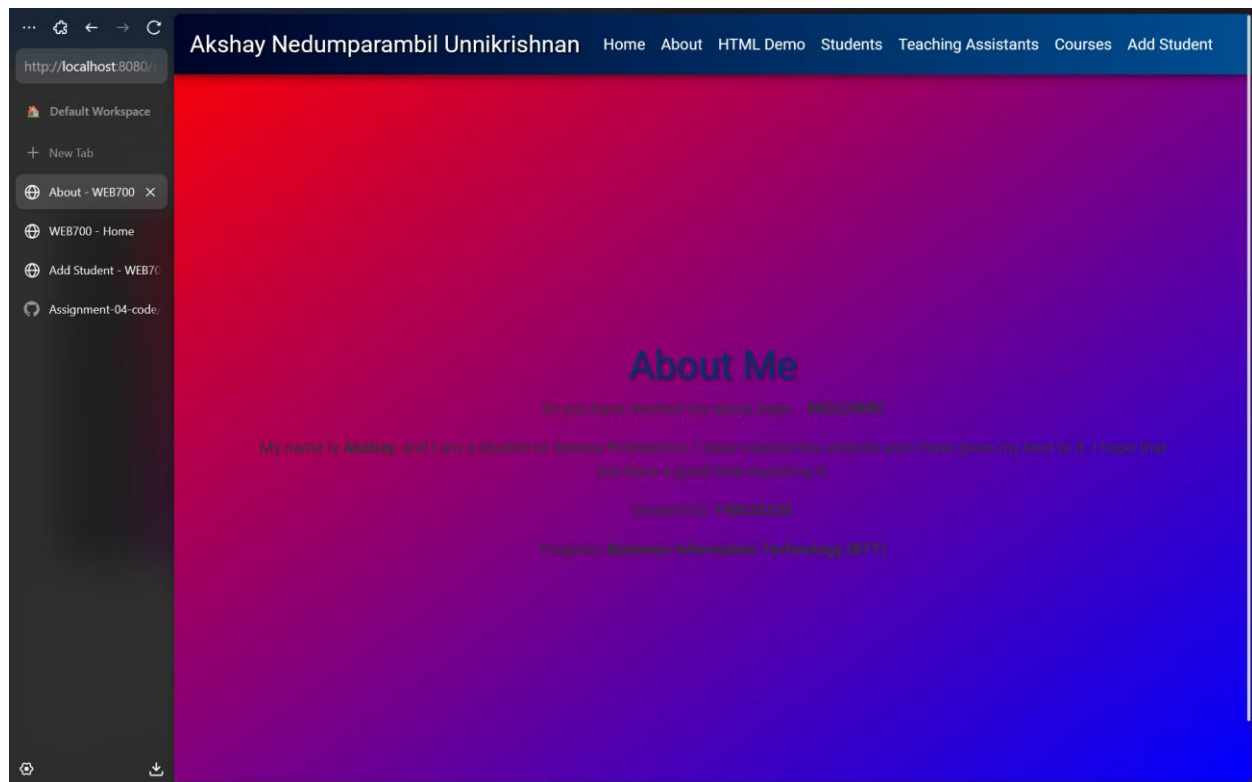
http://localhost:8080/

Default Workspace

+ New Tab

About - WEB700 ×

WEB700 - Home

Add Student - WEB7

Assignment-04-code

Akshay Nedumparambil Unnikrishnan Home About HTML Demo Students Teaching Assistants Courses Add Student

About Me

So you have reached my about page – **WELCOME!**

My name is **Akshay** and I am a student at Seneca Polytechnic. I have created this website and have given my best to it. I hope that you have a good time exploring it.

Student ID: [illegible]

Program: **Business Information Technology (BTT)**